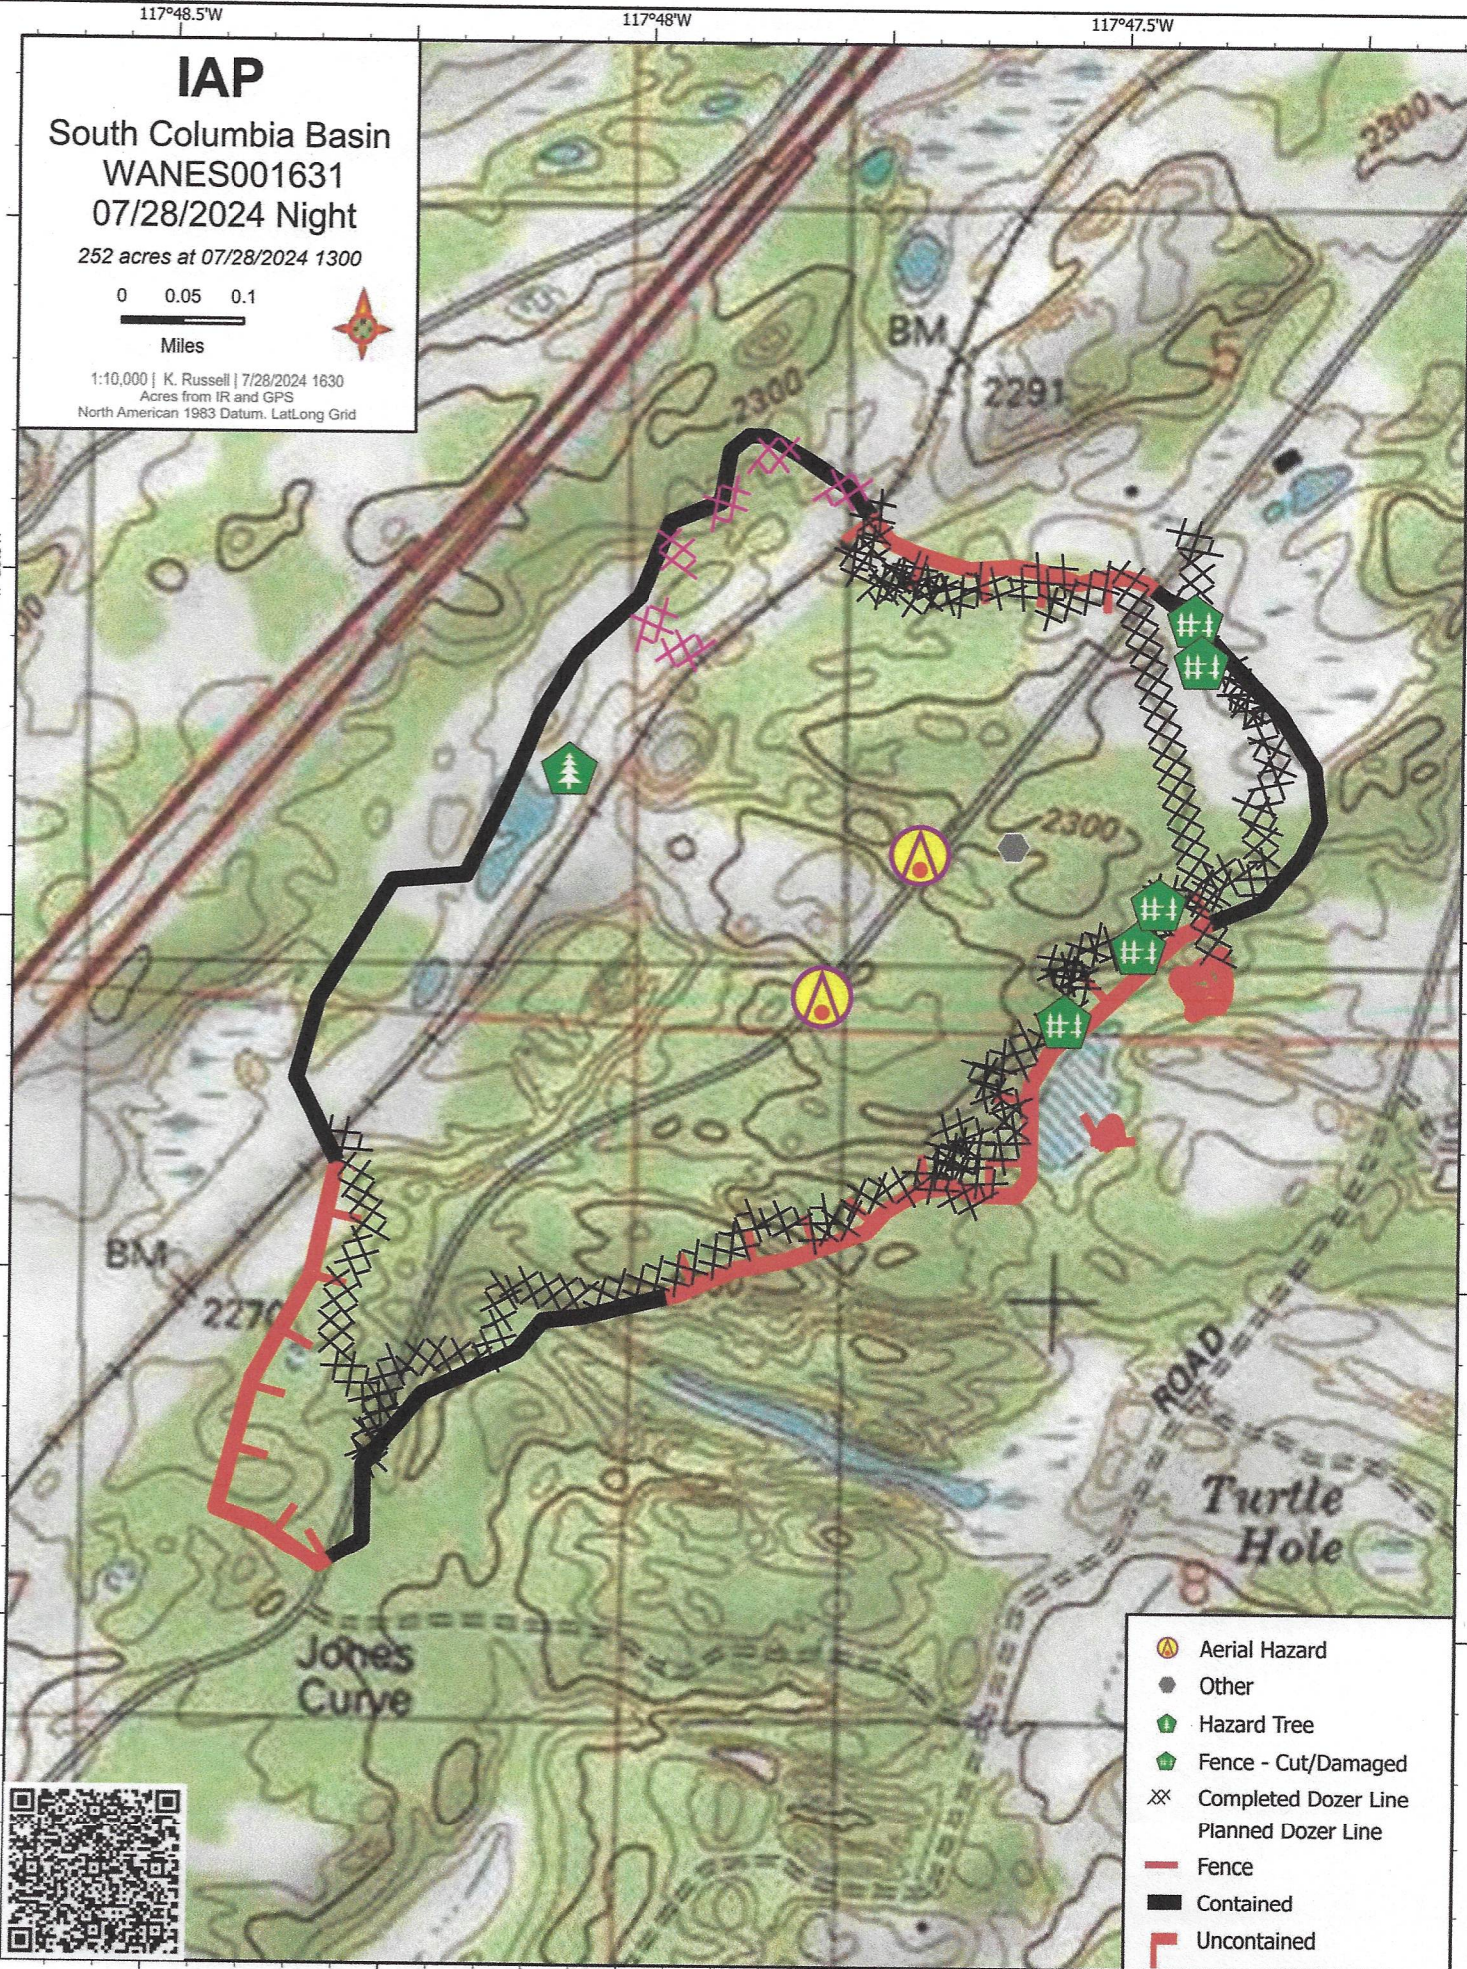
117°48.5'W

117°48'W

117°47.5'W

IAP

South Columbia Basin
WANES001631
07/28/2024 Night

252 acres at 07/28/2024 1300

0 0.05 0.1

Miles

1:10,000 | K. Russell | 7/28/2024 1630
Acres from IR and GPS
North American 1983 Datum. LatLong Grid

2300

BM

2291

2300

2300

BM

2270

ROAD

Turtle Hole

Jones Curve

| | |
|---|---|
| | Aerial Hazard |
| | Other |
| | Hazard Tree |
| | Fence - Cut/Damaged |
| | Completed Dozer Line |
| | Planned Dozer Line |
| | Fence |
| | Contained |
| | Uncontained |